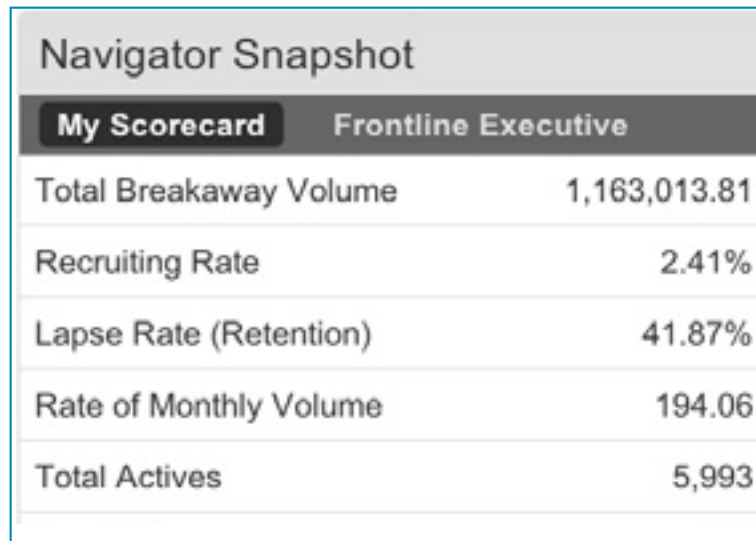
Navigator Snapshot

My Scorecard Frontline Executive

| | |
|---|---|
| Total Breakaway Volume | 1,163,013.81 |
| Recruiting Rate | 2.41% |
| Lapse Rate (Retention) | 41.87% |
| Rate of Monthly Volume | 194.06 |
| Total Actives | 5,993 |